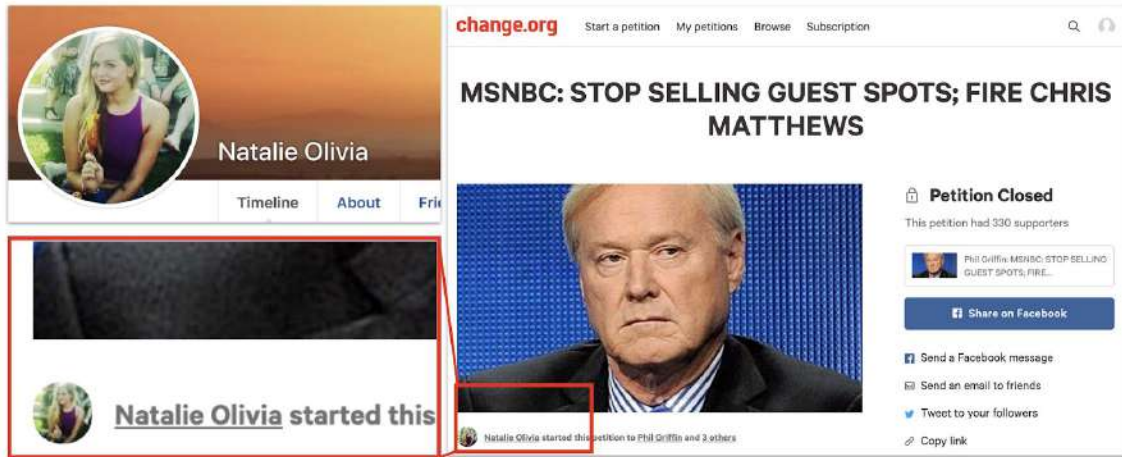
Natalie Olivia

Timeline About Fri

Natalie Olivia started this

change.org Start a petition My petitions Browse Subscription

MSNBC: STOP SELLING GUEST SPOTS; FIRE CHRIS MATTHEWS

Natalie Olivia started this petition to Phil Griffin and 3 others

Petition Closed

This petition had 330 supporters

Phil Griffin: MSNBC: STOP SELLING GUEST SPOTS; FIRE...

Share on Facebook

Send a Facebook message

Send an email to friends

Tweet to your followers

Copy link